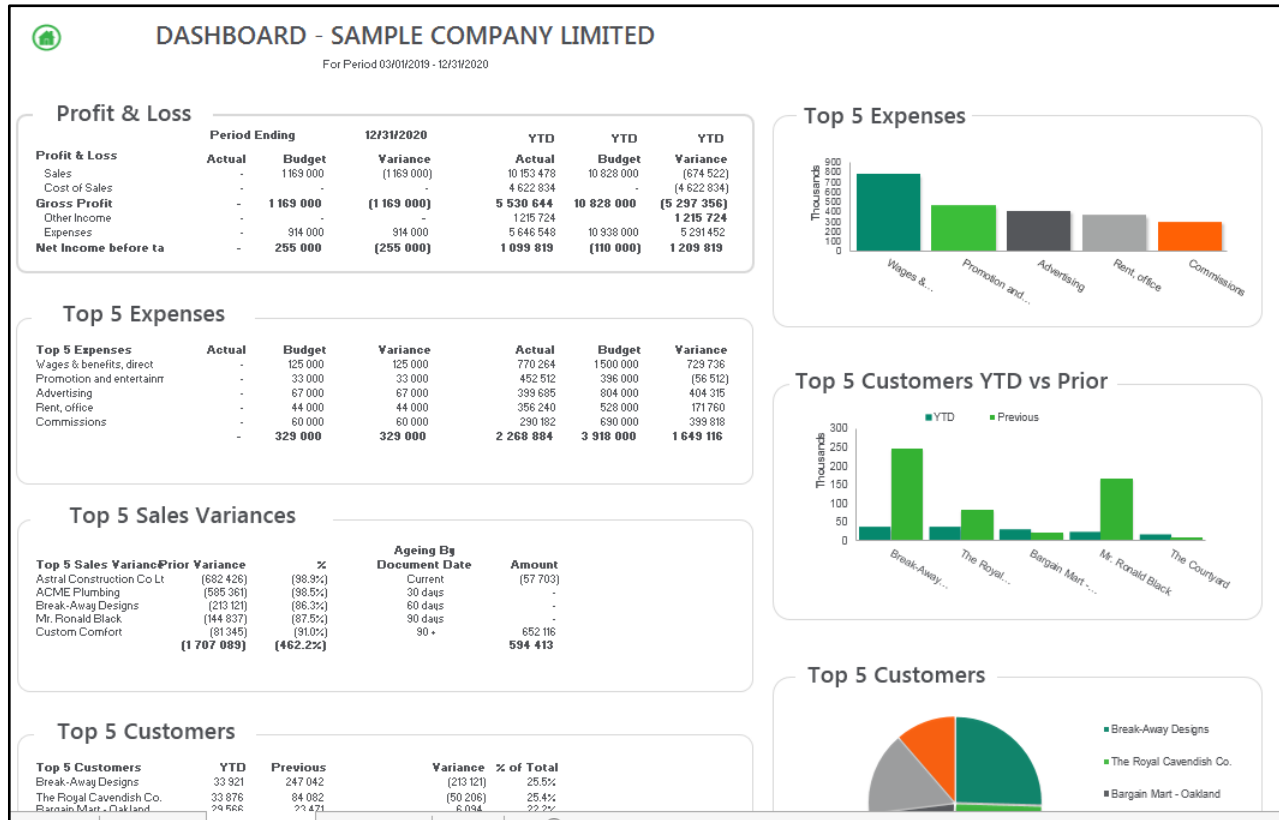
DASHBOARD - SAMPLE COMPANY LIMITED

For Period 03/01/2019 - 12/31/2020

Profit & Loss

| Profit & Loss | Period Ending Actual | 12/31/2020 Budget | Variance | YTD Actual | YTD Budget | YTD Variance |
|---|---|---|---|---|---|---|
| Sales | - | 1 169 000 | (1 169 000) | 10 153 478 | 10 828 000 | (674 522) |
| Cost of Sales | - | - | - | 4 622 834 | - | (4 622 834) |
| Gross Profit | - | 1 169 000 | (1 169 000) | 5 530 644 | 10 828 000 | (5 297 356) |
| Other Income | - | - | - | 1 215 724 | | 1 215 724 |
| Expenses | - | 914 000 | 914 000 | 5 646 548 | 10 938 000 | 5 291 452 |
| Net Income before ta | - | 255 000 | (255 000) | 1 099 819 | (110 000) | 1 209 819 |

Top 5 Expenses

| Top 5 Expenses | Actual | Budget | Variance | Actual | Budget | Variance |
|---|---|---|---|---|---|---|
| Wages & benefits, direct | - | 125 000 | 125 000 | 770 264 | 1 500 000 | 729 736 |
| Promotion and entertainm | - | 33 000 | 33 000 | 452 512 | 396 000 | (56 512) |
| Advertising | - | 67 000 | 67 000 | 399 685 | 804 000 | 404 315 |
| Rent, office | - | 44 000 | 44 000 | 356 240 | 528 000 | 171 760 |
| Commissions | - | 60 000 | 60 000 | 290 182 | 690 000 | 399 818 |
| | - | 329 000 | 329 000 | 2 268 884 | 3 918 000 | 1 649 116 |

Top 5 Sales Variances

| Top 5 Sales Variance | Prior Variance | % | Ageing By Document Date | Amount |
|---|---|---|---|---|
| Astral Construction Co Lt | (682 426) | (98.9%) | Current | (57 703) |
| ACME Plumbing | (585 361) | (98.5%) | 30 days | - |
| Break-Away Designs | (213 121) | (86.3%) | 60 days | - |
| Mr. Ronald Black | (144 837) | (87.5%) | 90 days | - |
| Custom Comfort | (81 345) | (91.0%) | 90 + | 652 116 |
| | (1 707 089) | (462.2%) | | 594 413 |

Top 5 Customers

| Top 5 Customers | YTD | Previous | Variance | % of Total |
|---|---|---|---|---|
| Break-Away Designs | 33 921 | 247 042 | (213 121) | 25.5% |
| The Royal Cavendish Co. | 33 876 | 84 082 | (50 206) | 25.4% |
| Bargain Mart - Oakland | 29 566 | 23 471 | 6 094 | 22.2% |

Top 5 Expenses

Thousands
900 800 700 600 500 400 300 200 100 0
Wages &... Promotion and... Advertising Rent, office Commissions

Top 5 Customers YTD vs Prior

YTD Previous
Thousands
300 250 200 150 100 50 0
Break-Away... The Royal... Bargain Mart -... Mr. Ronald Black The Courtyard

Top 5 Customers

Break-Away Designs
The Royal Cavendish Co.
Bargain Mart - Oakland